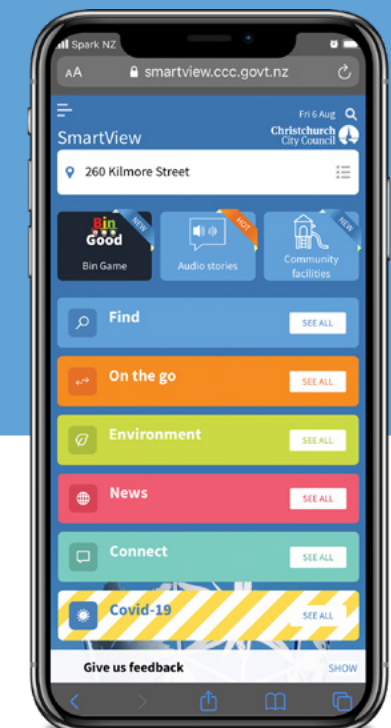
Spark NZ

AA smartview.ccc.govt.nz

Fri 6 Aug

SmartView

Christchurch City Council

260 Kilmore Street

Bin Good
NEW
Bin Game

HOT
Audio stories

NEW
Community facilities

Find
SEE ALL

On the go
SEE ALL

Environment
SEE ALL

News
SEE ALL

Connect
SEE ALL

Covid-19
SEE ALL

Give us feedback
SHOW